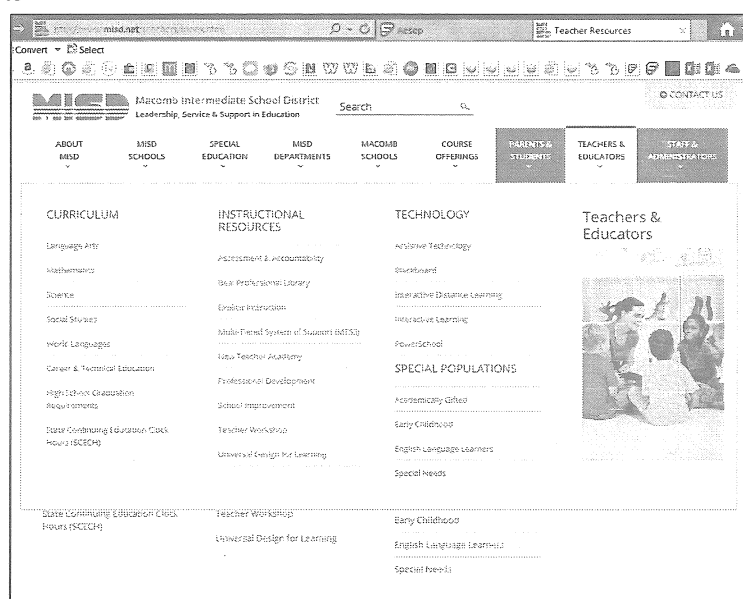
http://www.misd.net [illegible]
Resep
Teacher Resources
Convert ▾ Select

Macomb Intermediate School District
Leadership, Service & Support in Education
Search
CONTACT US

ABOUT MISD
MISD SCHOOLS
SPECIAL EDUCATION
MISD DEPARTMENTS
MACOMB SCHOOLS
COURSE OFFERINGS
PARENTS & STUDENTS
TEACHERS & EDUCATORS
STAFF & ADMINISTRATORS

CURRICULUM
Language Arts
Mathematics
Science
Social Studies
World Languages
Career & Technical Education
High School Graduation Requirements
State Continuing Education Clock Hours (SCECH)

INSTRUCTIONAL RESOURCES
Assessment & Accountability
Beal Professional Library
Online Instruction
Multi-Tiered System of Support (MTSS)
New Teacher Academy
Professional Development
School Improvement
Teacher Workshop
Universal Design for Learning

TECHNOLOGY
Assistive Technology
Blackboard
Interactive Distance Learning
Interactive Learning
PowerSchool

SPECIAL POPULATIONS
Academically Gifted
Early Childhood
English Language Learners
Special Needs

Teachers & Educators

State Continuing Education Clock Hours (SCECH)
Teacher Workshop
Universal Design for Learning
Early Childhood
English Language Learners
Special Needs